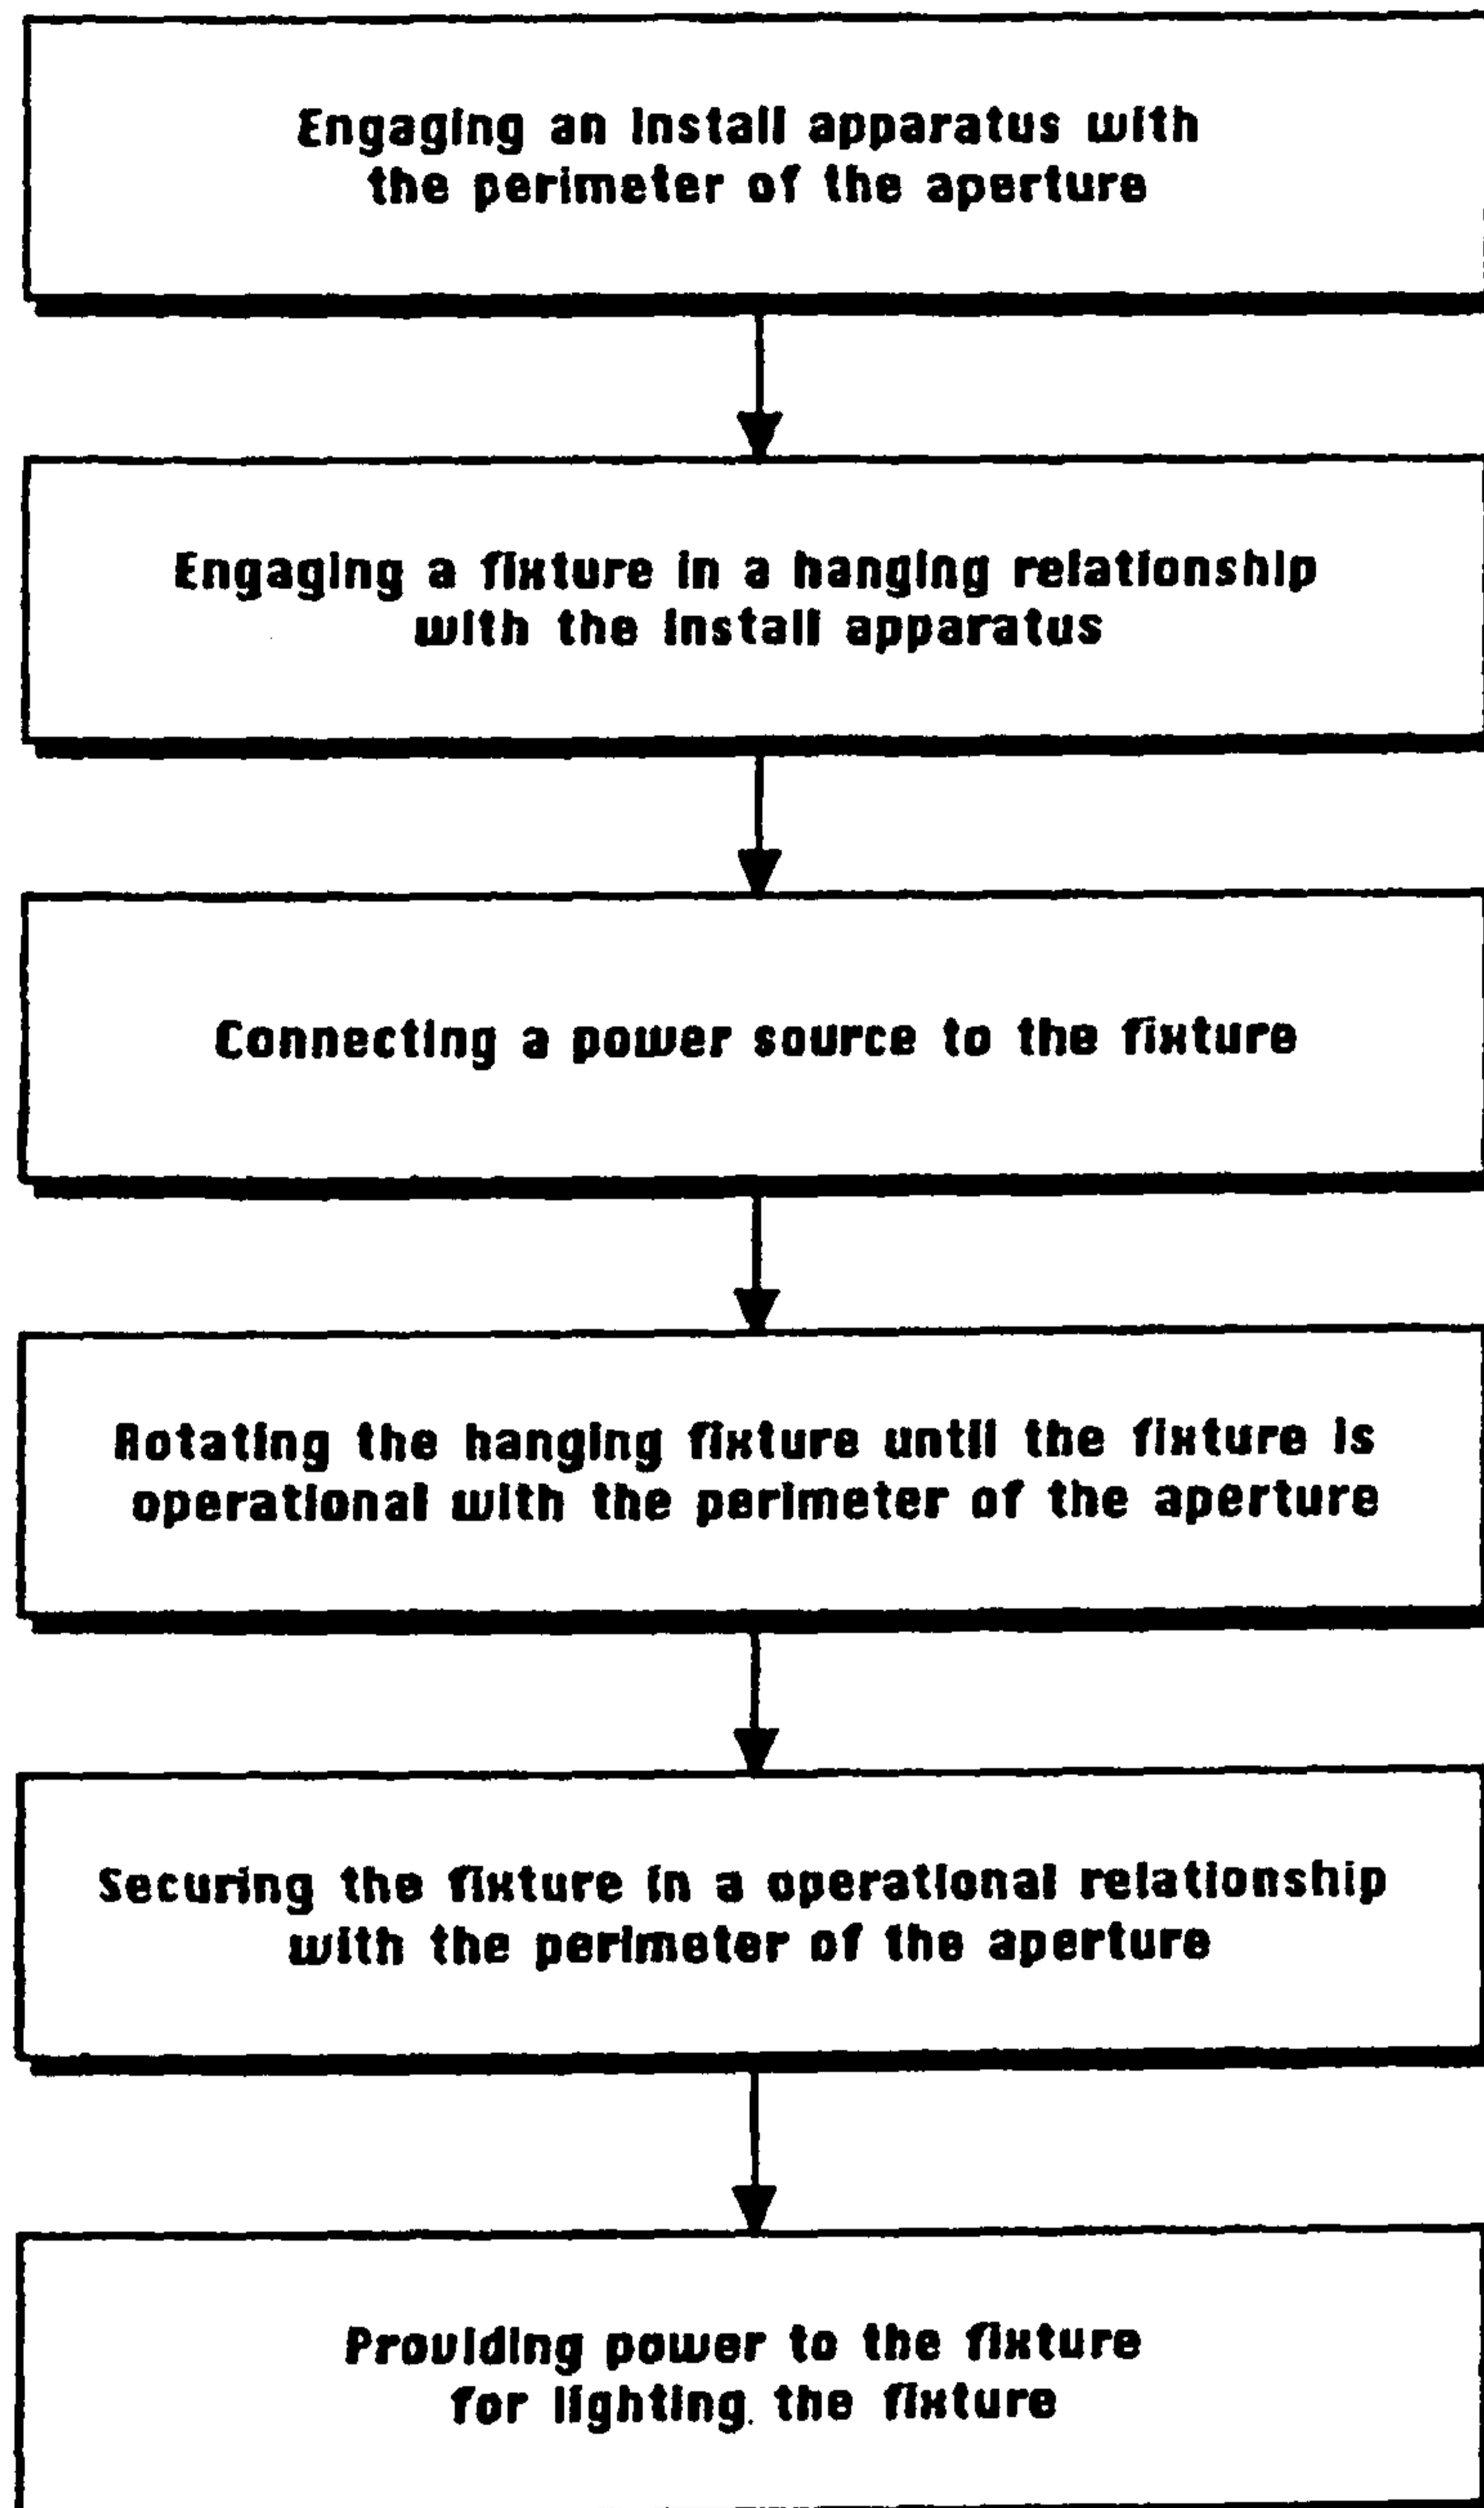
Engaging an install apparatus with the perimeter of the aperture

Engaging a fixture in a hanging relationship with the install apparatus

Connecting a power source to the fixture

Rotating the hanging fixture until the fixture is operational with the perimeter of the aperture

Securing the fixture in a operational relationship with the perimeter of the aperture

Providing power to the fixture for lighting. the fixture